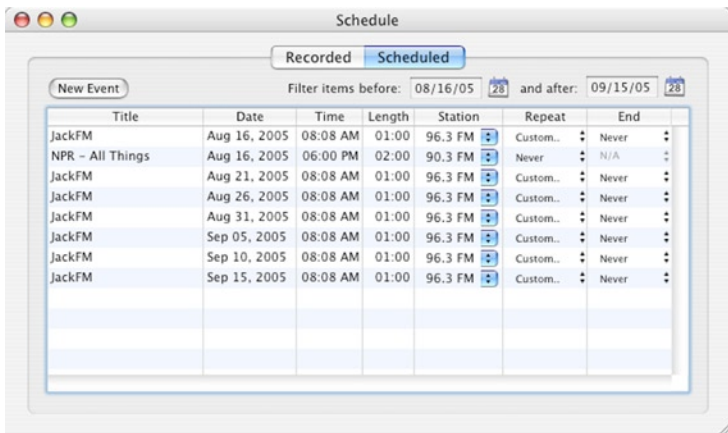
Schedule

Recorded | Scheduled

New Event

Filter items before: 08/16/05 28 and after: 09/15/05 28

| Title | Date | Time | Length | Station | Repeat | End |
|---|---|---|---|---|---|---|
| JackFM | Aug 16, 2005 | 08:08 AM | 01:00 | 96.3 FM | Custom.. | Never |
| NPR - All Things | Aug 16, 2005 | 06:00 PM | 02:00 | 90.3 FM | Never | N/A |
| JackFM | Aug 21, 2005 | 08:08 AM | 01:00 | 96.3 FM | Custom.. | Never |
| JackFM | Aug 26, 2005 | 08:08 AM | 01:00 | 96.3 FM | Custom.. | Never |
| JackFM | Aug 31, 2005 | 08:08 AM | 01:00 | 96.3 FM | Custom.. | Never |
| JackFM | Sep 05, 2005 | 08:08 AM | 01:00 | 96.3 FM | Custom.. | Never |
| JackFM | Sep 10, 2005 | 08:08 AM | 01:00 | 96.3 FM | Custom.. | Never |
| JackFM | Sep 15, 2005 | 08:08 AM | 01:00 | 96.3 FM | Custom.. | Never |